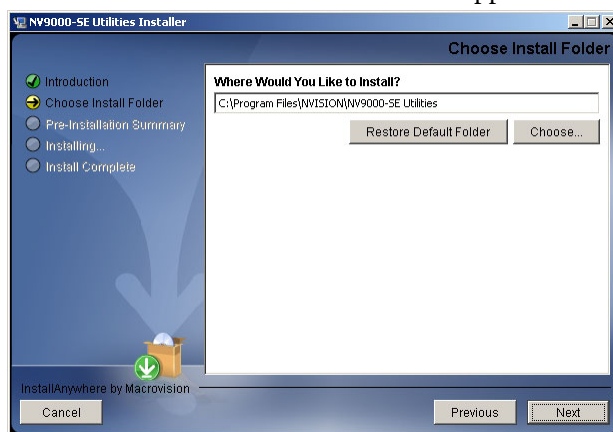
NV9000-SE Utilities Installer

Choose Install Folder

Introduction
Choose Install Folder
Pre-Installation Summary
Installing...
Install Complete

Where Would You Like to Install?

C:\Program Files\NVISION\NV9000-SE Utilities

Restore Default Folder

Choose...

InstallAnywhere by Macrovision

Cancel

Previous

Next